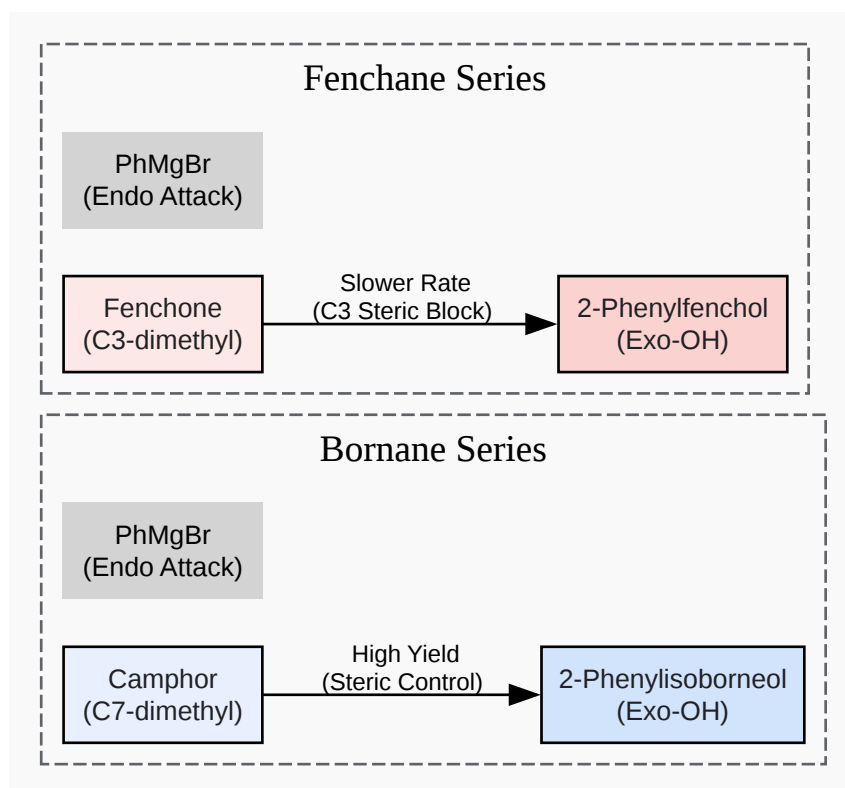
Fenchane Series

PhMgBr
(Endo Attack)

Fenchone
(C3-dimethyl)

Slower Rate
(C3 Steric Block)

2-Phenylfenchol
(Exo-OH)

Bornane Series

PhMgBr
(Endo Attack)

Camphor
(C7-dimethyl)

High Yield
(Steric Control)

2-Phenylisoborneol
(Exo-OH)